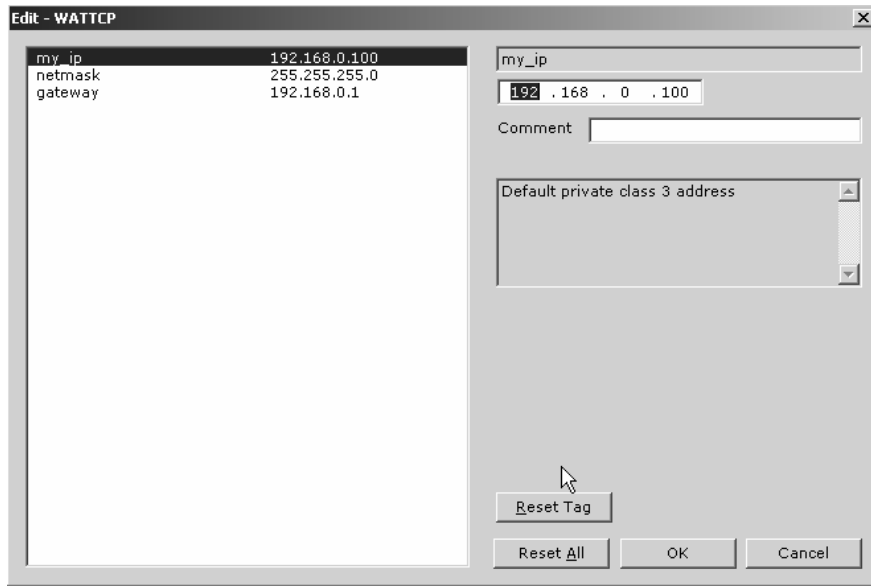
Edit - WATTCP

| | |
|---|---|
| my_ip | 192.168.0.100 |
| netmask | 255.255.255.0 |
| gateway | 192.168.0.1 |

my_ip

192 . 168 . 0 . 100

Comment

Default private class 3 address

Reset Tag

Reset All

OK

Cancel